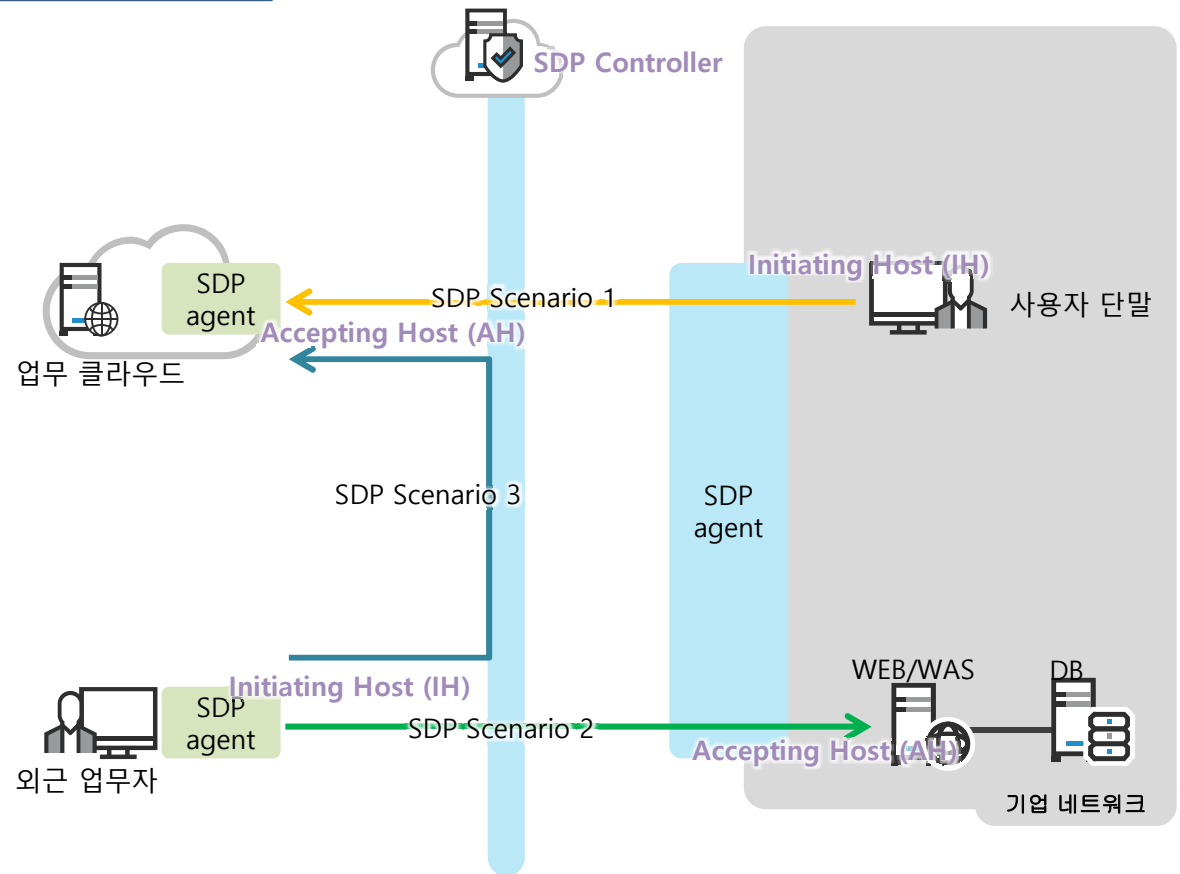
SDP Controller

SDP agent

업무 클라우드

Initiating Host (IH)

SDP Scenario 1

사용자 단말

Accepting Host (AH)

SDP Scenario 3

SDP agent

Initiating Host (IH)

SDP agent

외근 업무자

SDP Scenario 2

WEB/WAS

DB

Accepting Host (AH)

기업 네트워크